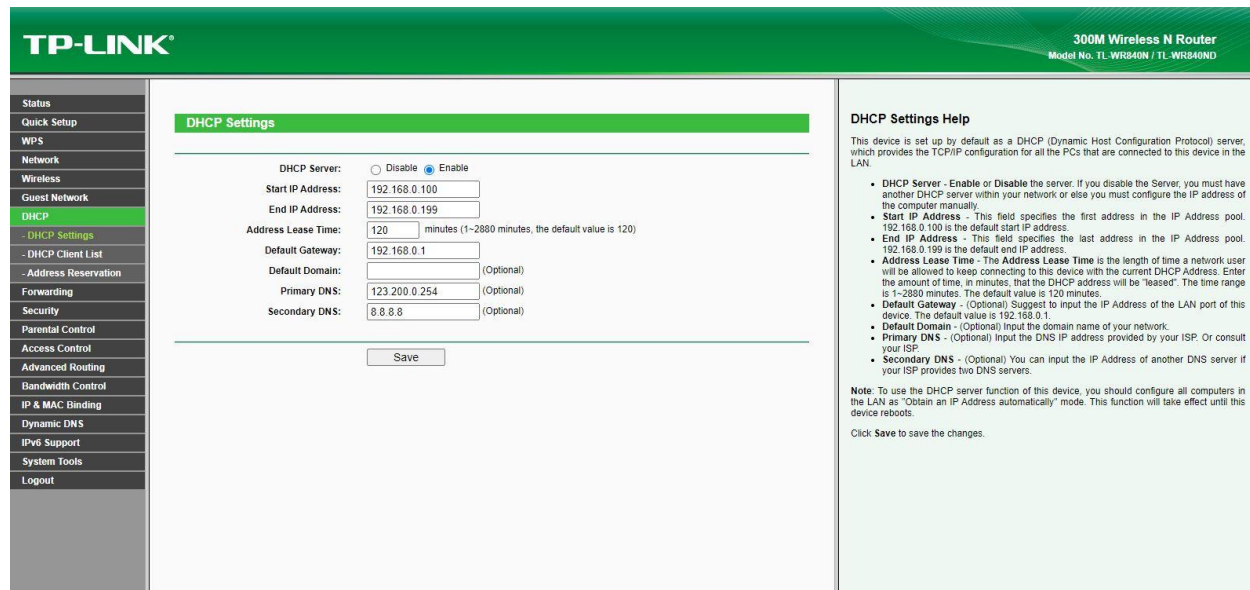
TP-LINK®

300M Wireless N Router
Model No. TL-WR840N / TL-WR840ND

Status
Quick Setup
WPS
Network
Wireless
Guest Network
DHCP
- DHCP Settings
- DHCP Client List
- Address Reservation
Forwarding
Security
Parental Control
Access Control
Advanced Routing
Bandwidth Control
IP & MAC Binding
Dynamic DNS
IPv6 Support
System Tools
Logout

DHCP Settings

DHCP Server: Disable Enable
Start IP Address: 192.168.0.100
End IP Address: 192.168.0.199
Address Lease Time: 120 minutes (1~2880 minutes, the default value is 120)
Default Gateway: 192.168.0.1
Default Domain: (Optional)
Primary DNS: 123.200.0.254 (Optional)
Secondary DNS: 8.8.8.8 (Optional)

Save

DHCP Settings Help

This device is set up by default as a DHCP (Dynamic Host Configuration Protocol) server, which provides the TCP/IP configuration for all the PCs that are connected to this device in the LAN.

- DHCP Server - Enable or Disable the server. If you disable the Server, you must have another DHCP server within your network or else you must configure the IP address of the computer manually.
- Start IP Address - This field specifies the first address in the IP Address pool. 192.168.0.100 is the default start IP address.
- End IP Address - This field specifies the last address in the IP Address pool. 192.168.0.199 is the default end IP address.
- Address Lease Time - The Address Lease Time is the length of time a network user will be allowed to keep connecting to this device with the current DHCP Address. Enter the amount of time, in minutes, that the DHCP address will be "leased". The time range is 1~2880 minutes. The default value is 120 minutes.
- Default Gateway - (Optional) Suggest to input the IP Address of the LAN port of this device. The default value is 192.168.0.1.
- Default Domain - (Optional) Input the domain name of your network.
- Primary DNS - (Optional) Input the DNS IP address provided by your ISP. Or consult your ISP.
- Secondary DNS - (Optional) You can input the IP Address of another DNS server if your ISP provides two DNS servers.

Note: To use the DHCP server function of this device, you should configure all computers in the LAN as "Obtain an IP Address automatically" mode. This function will take effect until this device reboots.

Click Save to save the changes.